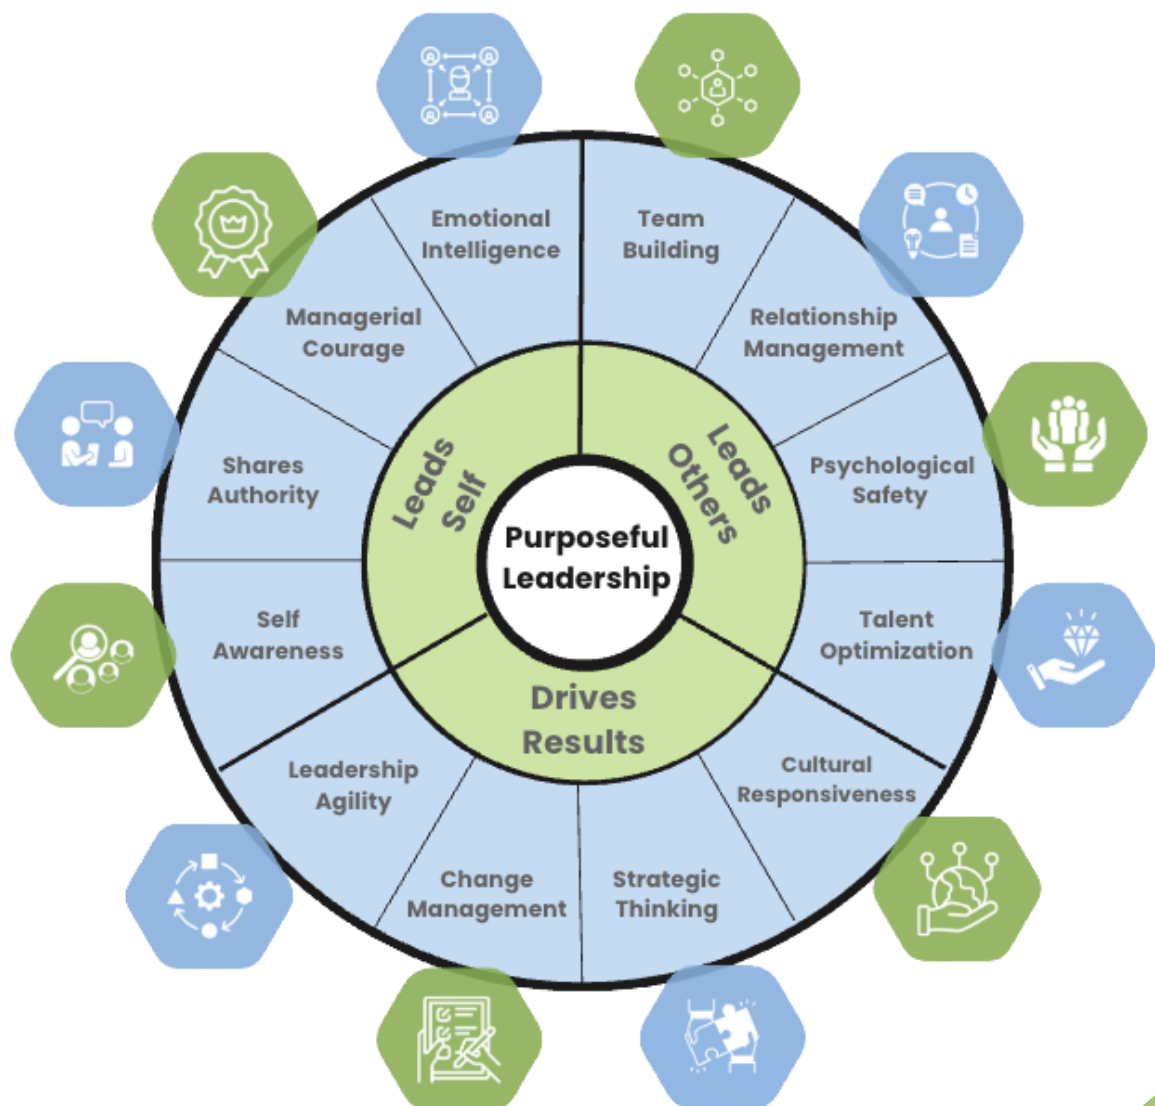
Purposeful Leadership

Leads Self

Leads Others

Drives Results

Emotional Intelligence

Team Building

Relationship Management

Psychological Safety

Talent Optimization

Cultural Responsiveness

Strategic Thinking

Change Management

Leadership Agility

Self Awareness

Shares Authority

Managerial Courage